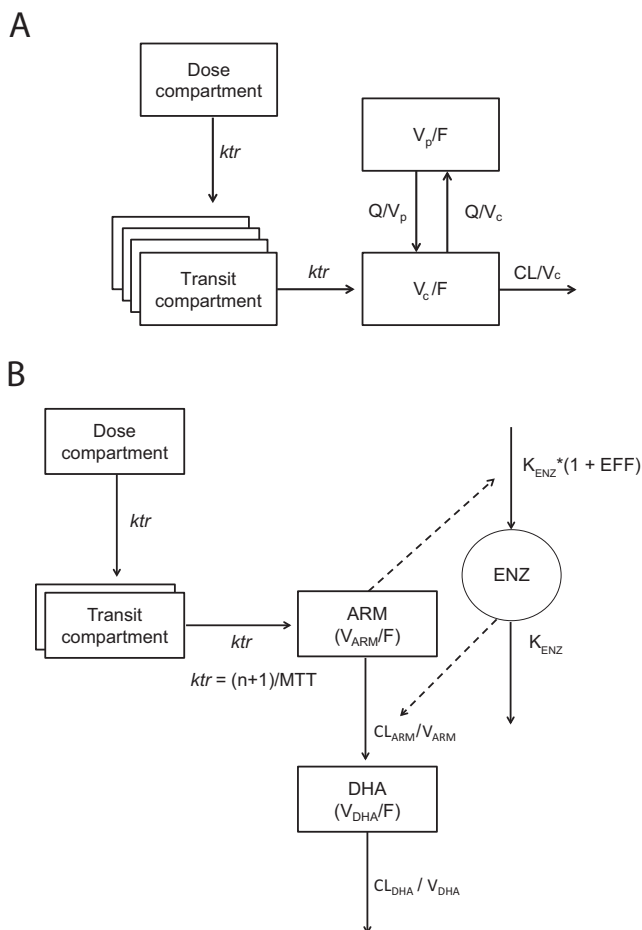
A

Dose compartment

*ktr*

Transit compartment

*ktr*

$V_p/F$

$Q/V_p$

$Q/V_c$

$V_c/F$

$CL/V_c$

B

Dose compartment

*ktr*

Transit compartment

*ktr*

ARM ($V_{ARM}/F$)

*ktr* = (n+1)/MTT

$K_{ENZ}$*(1 + EFF)

ENZ

$K_{ENZ}$

$CL_{ARM}/V_{ARM}$

DHA ($V_{DHA}/F$)

$CL_{DHA}$ / $V_{DHA}$